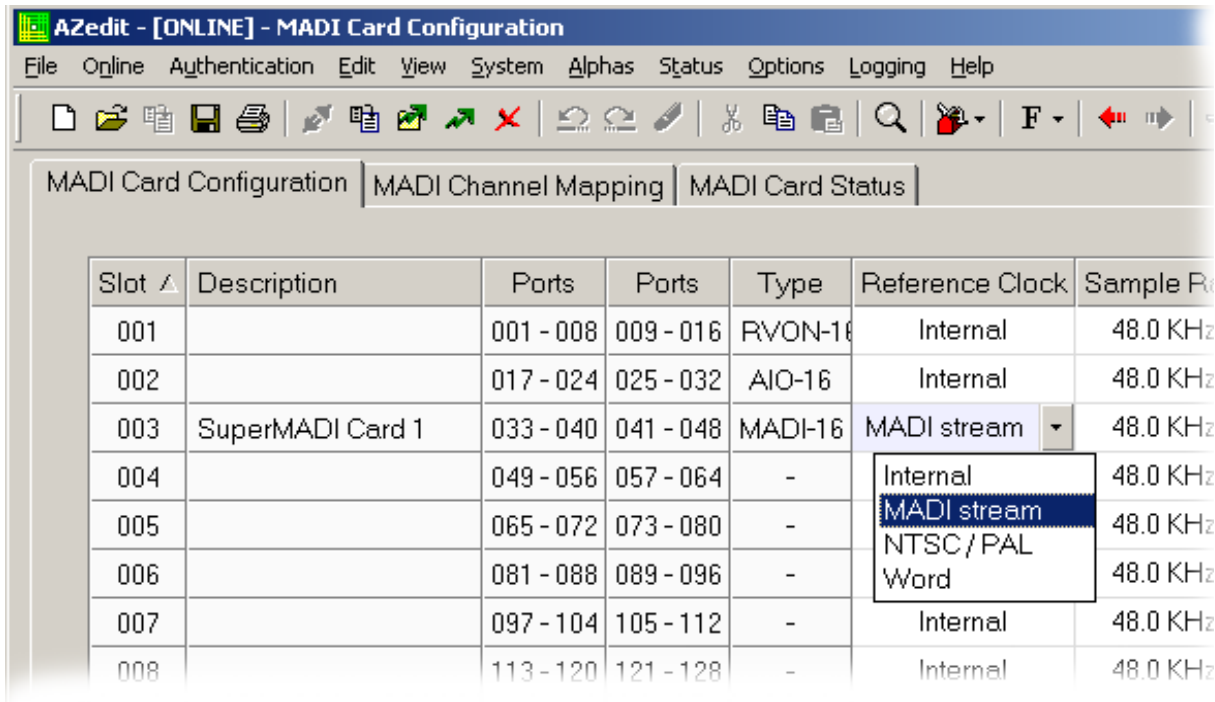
AZedit - [ONLINE] - MADI Card Configuration

File Online Authentication Edit View System Alphas Status Options Logging Help

MADI Card Configuration | MADI Channel Mapping | MADI Card Status

| Slot | Description | Ports | Ports | Type | Reference Clock | Sample Ra |
|---|---|---|---|---|---|---|
| 001 | | 001 - 008 | 009 - 016 | RVON-16 | Internal | 48.0 KHz |
| 002 | | 017 - 024 | 025 - 032 | AIO-16 | Internal | 48.0 KHz |
| 003 | SuperMADI Card 1 | 033 - 040 | 041 - 048 | MADI-16 | MADI stream | 48.0 KHz |
| 004 | | 049 - 056 | 057 - 064 | - | Internal | 48.0 KHz |
| 005 | | 065 - 072 | 073 - 080 | - | MADI stream | 48.0 KHz |
| 006 | | 081 - 088 | 089 - 096 | - | NTSC / PAL | 48.0 KHz |
| 007 | | 097 - 104 | 105 - 112 | - | Word | 48.0 KHz |
| | | | | | Internal | |
| 008 | | 113 - 120 | 121 - 128 | - | Internal | 48.0 KHz |